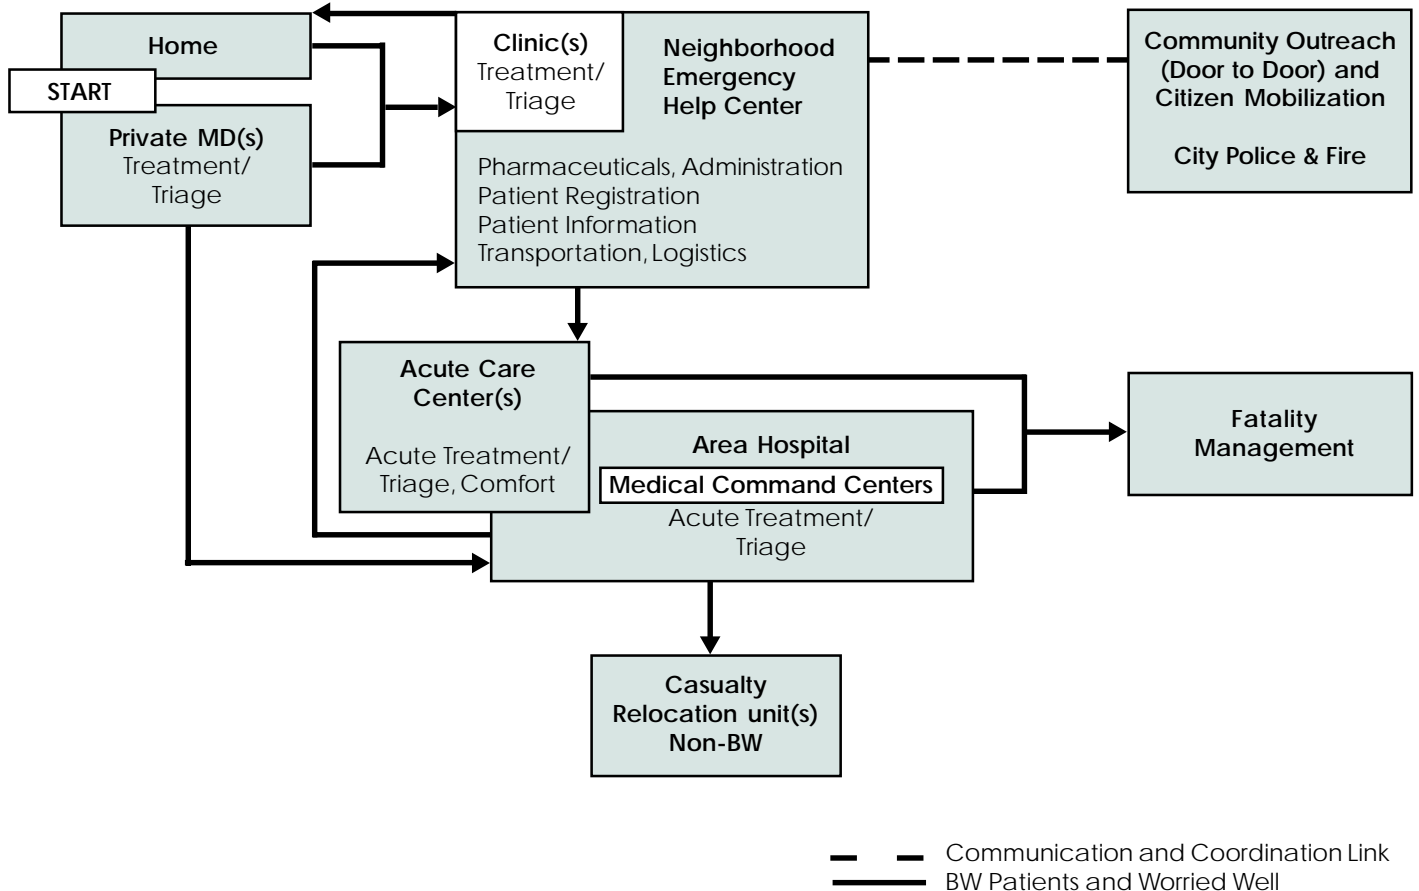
Home

START

Private MD(s)
Treatment/
Triage

Clinic(s)
Treatment/
Triage

Neighborhood
Emergency
Help Center

Pharmaceuticals, Administration
Patient Registration
Patient Information
Transportation, Logistics

Community Outreach
(Door to Door) and
Citizen Mobilization

City Police & Fire

Acute Care
Center(s)

Acute Treatment/
Triage, Comfort

Area Hospital

Medical Command Centers

Acute Treatment/
Triage

Fatality
Management

Casualty
Relocation unit(s)
Non-BW

Communication and Coordination Link
BW Patients and Worried Well